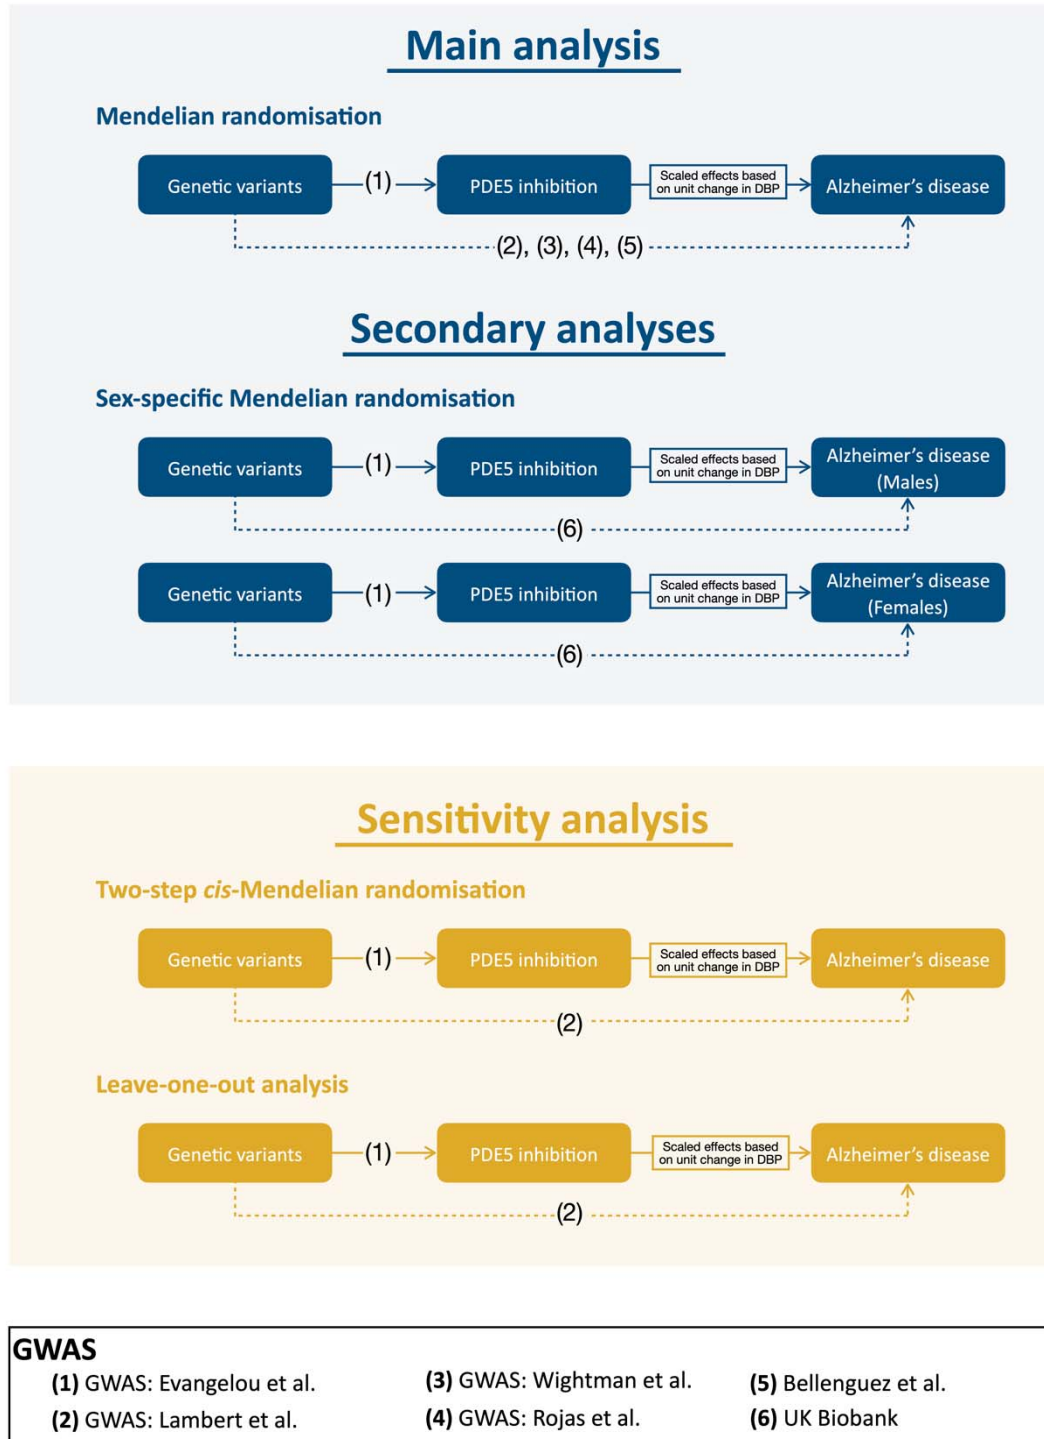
Main analysis

Mendelian randomisation

Genetic variants (1) PDE5 inhibition Scaled effects based on unit change in DBP Alzheimer's disease

(2), (3), (4), (5)

Secondary analyses

Sex-specific Mendelian randomisation

Genetic variants (1) PDE5 inhibition Scaled effects based on unit change in DBP Alzheimer's disease (Males)

(6)

Genetic variants (1) PDE5 inhibition Scaled effects based on unit change in DBP Alzheimer's disease (Females)

(6)

Sensitivity analysis

Two-step *cis*-Mendelian randomisation

Genetic variants (1) PDE5 inhibition Scaled effects based on unit change in DBP Alzheimer's disease

(2)

Leave-one-out analysis

Genetic variants (1) PDE5 inhibition Scaled effects based on unit change in DBP Alzheimer's disease

(2)

GWAS

**(1)** GWAS: Evangelou et al.

**(2)** GWAS: Lambert et al.

**(3)** GWAS: Wightman et al.

**(4)** GWAS: Rojas et al.

**(5)** Bellenguez et al.

**(6)** UK Biobank